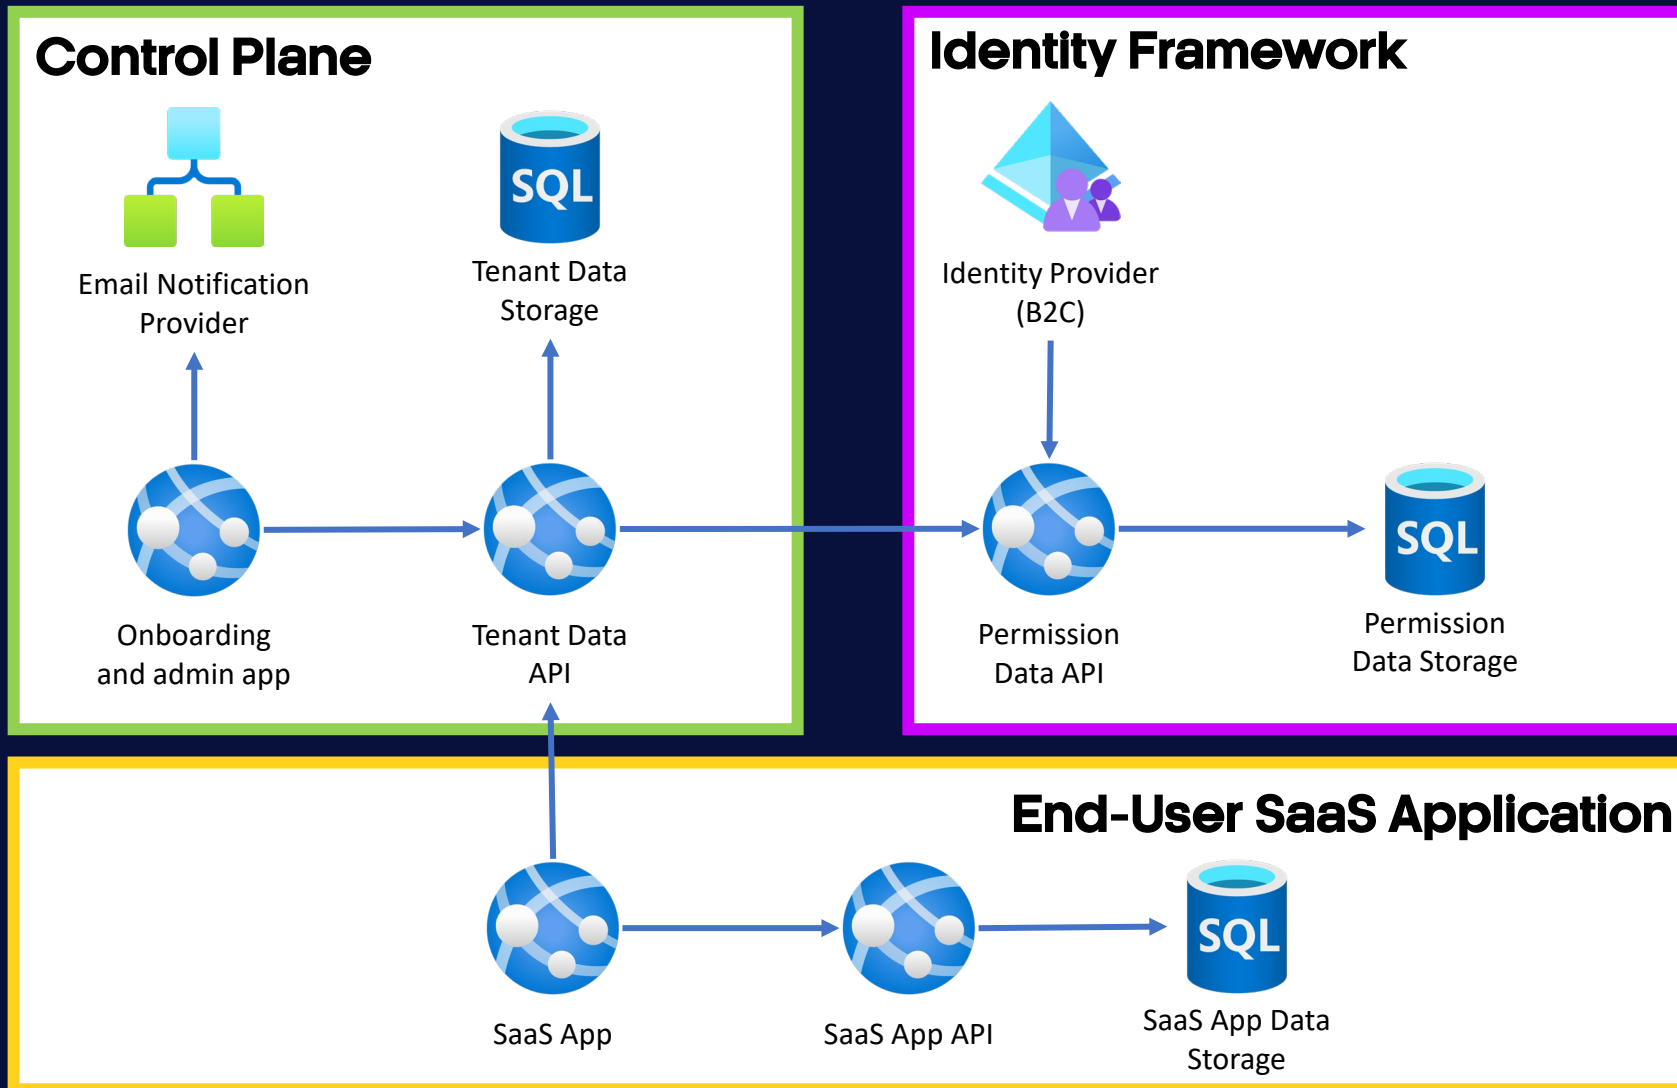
Control Plane

SQL

Email Notification Provider

Tenant Data Storage

Onboarding and admin app

Tenant Data API

Identity Framework

Identity Provider (B2C)

SQL

Permission Data API

Permission Data Storage

End-User SaaS Application

SQL

SaaS App

SaaS App API

SaaS App Data Storage